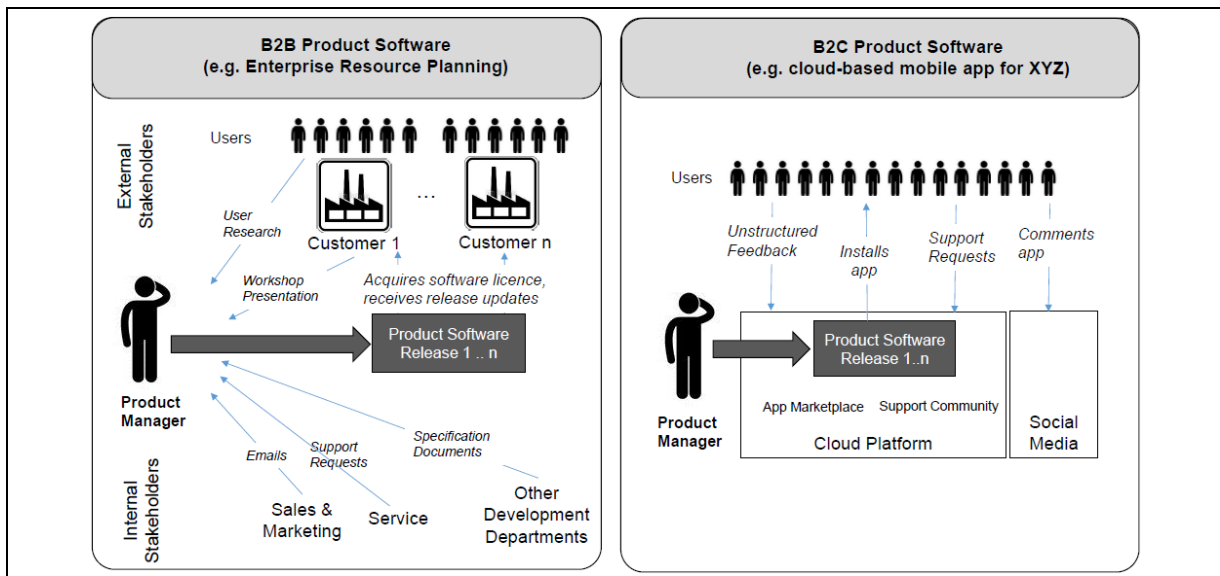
B2B Product Software
(e.g. Enterprise Resource Planning)

External Stakeholders

Users

Customer 1

...

Customer n

User Research

Workshop Presentation

Acquires software licence, receives release updates

Product Software Release 1 .. n

Product Manager

Emails

Support Requests

Specification Documents

Internal Stakeholders

Sales & Marketing

Service

Other Development Departments

B2C Product Software
(e.g. cloud-based mobile app for XYZ)

Users

Unstructured Feedback

Installs app

Support Requests

Comments app

Product Software Release 1..n

Product Manager

App Marketplace

Support Community

Cloud Platform

Social Media